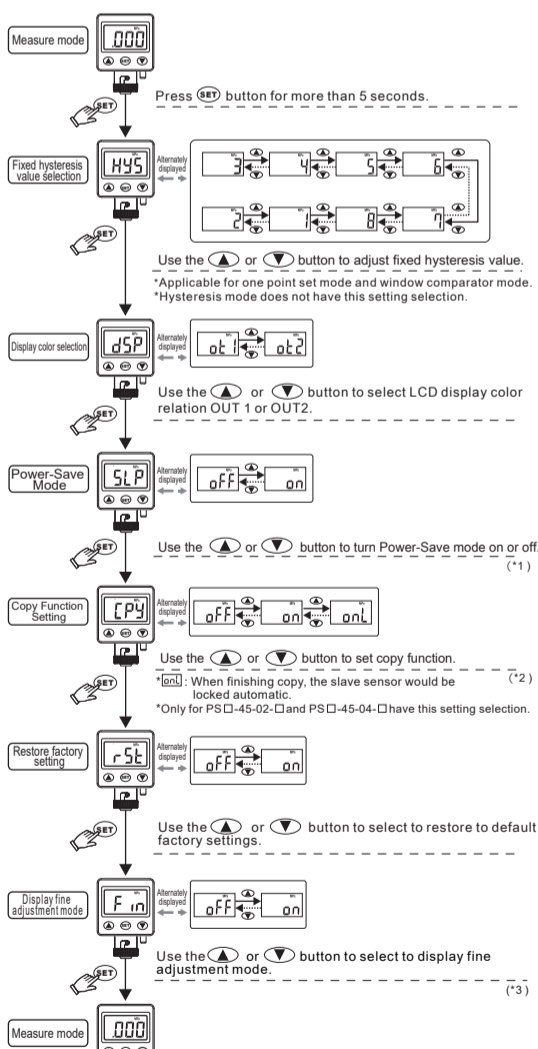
Measure mode

.000

SET

Press SET button for more than 5 seconds.

Fixed hysteresis value selection

HYS

Alternately displayed

3 4 5 6

2 1 8 7

Use the ▲ or ▼ button to adjust fixed hysteresis value.

*Applicable for one point set mode and window comparator mode.
*Hysteresis mode does not have this setting selection.

Display color selection

dSP

Alternately displayed

ot1 ot2

Use the ▲ or ▼ button to select LCD display color relation OUT 1 or OUT2.

Power-Save Mode

SLP

Alternately displayed

oFF on

Use the ▲ or ▼ button to turn Power-Save mode on or off.

(*1)

Copy Function Setting

CPY

Alternately displayed

oFF on onL

Use the ▲ or ▼ button to set copy function.

(*2)

*onL : When finishing copy, the slave sensor would be locked automatic.
*Only for PS□-45-02-□ and PS□-45-04-□ have this setting selection.

Restore factory setting

rSt

Alternately displayed

oFF on

Use the ▲ or ▼ button to select to restore to default factory settings.

Display fine adjustment mode

Fin

Alternately displayed

oFF on

Use the ▲ or ▼ button to select to display fine adjustment mode.

(*3)

Measure mode

.000